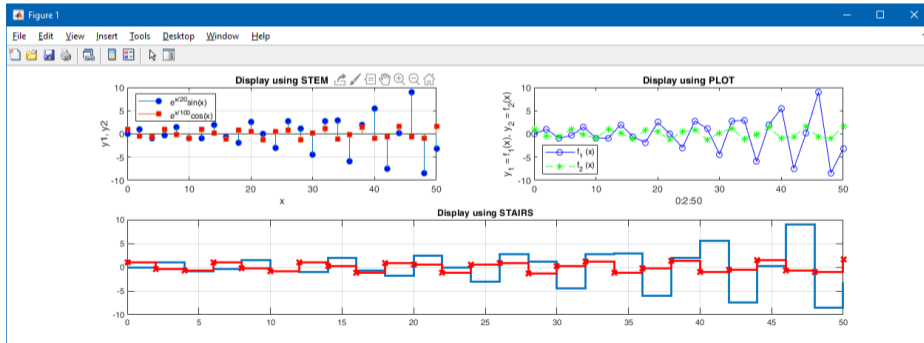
Figure 1

File Edit View Insert Tools Desktop Window Help

Display using STEM

10
5
0
-5
-10

y1, y2

$e^{x/20}\sin(x)$
$e^{x/100}\cos(x)$

0 10 20 30 40 50
x

Display using PLOT

10
5
0
-5
-10

$y_1 = f_1(x), y_2 = f_2(x)$

$f_1(x)$
$f_2(x)$

0 10 20 30 40 50
0:2:50

Display using STAIRS

10
5
0
-5
-10

0 5 10 15 20 25 30 35 40 45 50